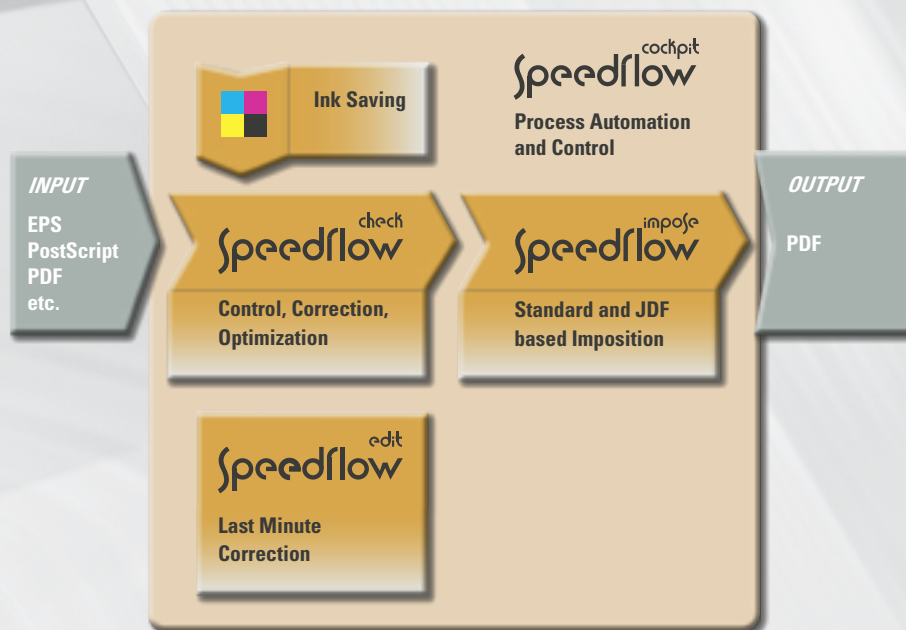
INPUT

EPS
PostScript
PDF
etc.

Ink Saving

cockpit
Speedflow

Process Automation and Control

check
Speedflow

Control, Correction, Optimization

impose
Speedflow

Standard and JDF based Imposition

OUTPUT

PDF

edit
Speedflow

Last Minute Correction